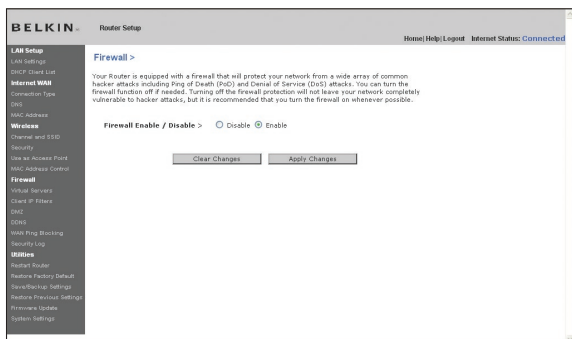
BELKIN.

Router Setup

Home | Help | Logout Internet Status: Connected

LAN Setup
LAN Settings
DHCP Client List
Internet WAN
Connection Type
DNS
MAC Address
Wireless
Channel and SSID
Security
Use as Access Point
MAC Address Control
Firewall
Virtual Servers
Client IP Filters
DMZ
DDNS
WAN Ping Blocking
Security Log
Utilities
Restart Router
Restore Factory Default
Save/Backup Settings
Restore Previous Settings
Firmware Update
System Settings

Firewall >

Your Router is equipped with a firewall that will protect your network from a wide array of common hacker attacks including Ping of Death (PoD) and Denial of Service (DoS) attacks. You can turn the firewall function off if needed. Turning off the firewall protection will not leave your network completely vulnerable to hacker attacks, but it is recommended that you turn the firewall on whenever possible.

Firewall Enable / Disable > Disable Enable

Clear Changes Apply Changes